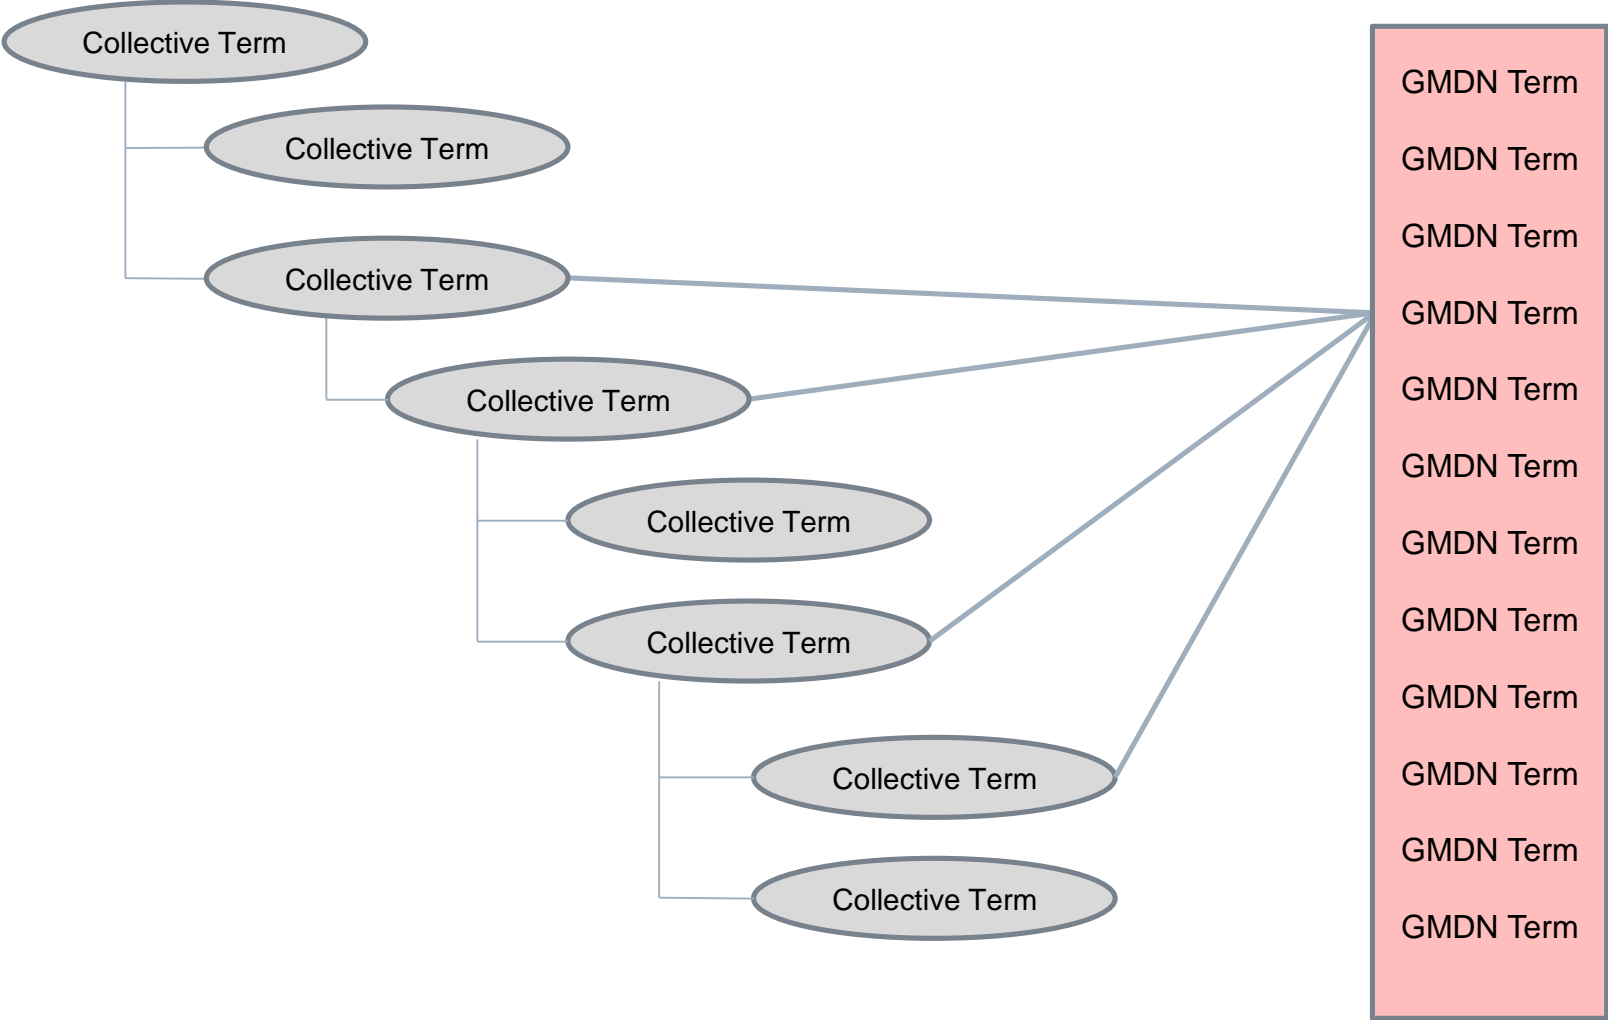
Collective Term

Collective Term

Collective Term

Collective Term

Collective Term

Collective Term

Collective Term

Collective Term

GMDN Term

GMDN Term

GMDN Term

GMDN Term

GMDN Term

GMDN Term

GMDN Term

GMDN Term

GMDN Term

GMDN Term

GMDN Term

GMDN Term